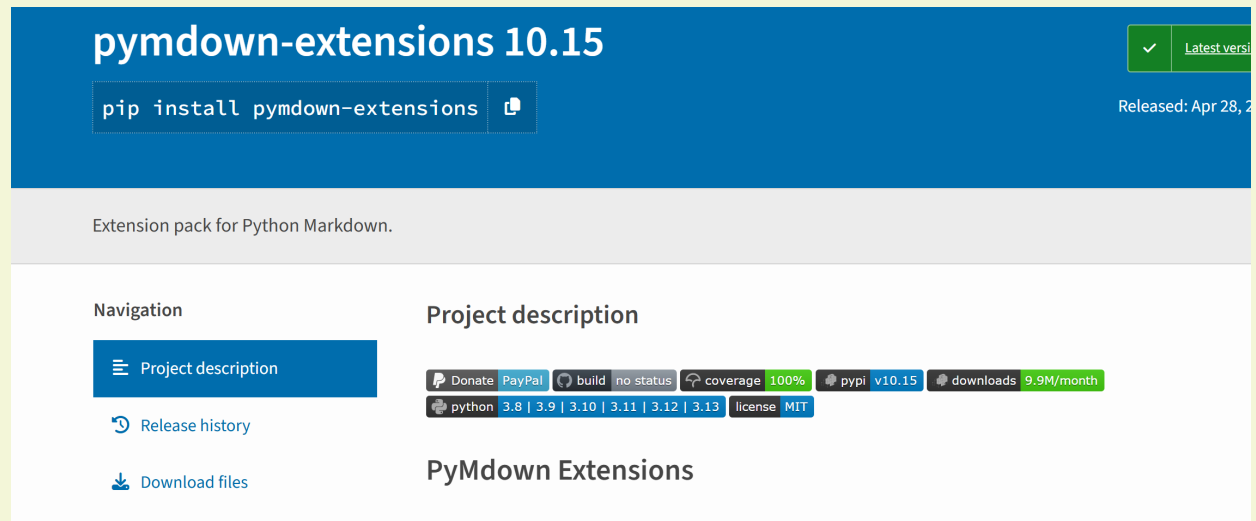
pymdown-extensions 10.15

pip install pymdown-extensions

Latest versi

Released: Apr 28, 2

Extension pack for Python Markdown.

Navigation

Project description

Release history

Download files

Project description

Donate PayPal build no status coverage 100% pypi v10.15 downloads 9.9M/month python 3.8 | 3.9 | 3.10 | 3.11 | 3.12 | 3.13 license MIT

PyMdown Extensions